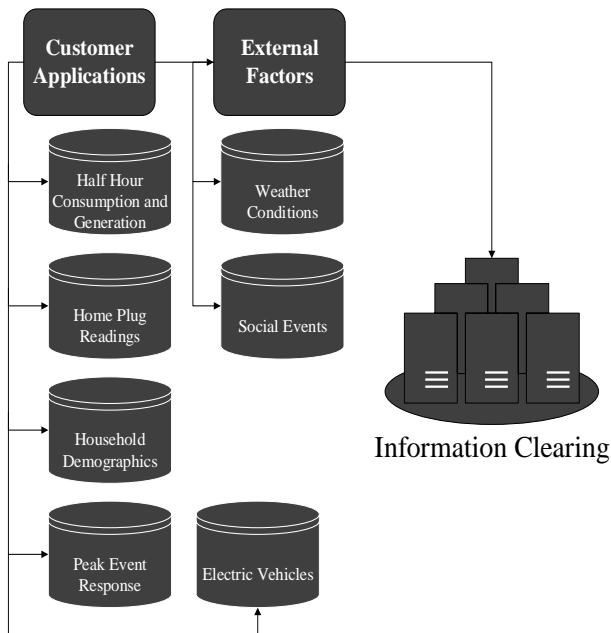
Customer Applications

External Factors

Half Hour Consumption and Generation

Weather Conditions

Home Plug Readings

Social Events

Household Demographics

Peak Event Response

Electric Vehicles

Information Clearing